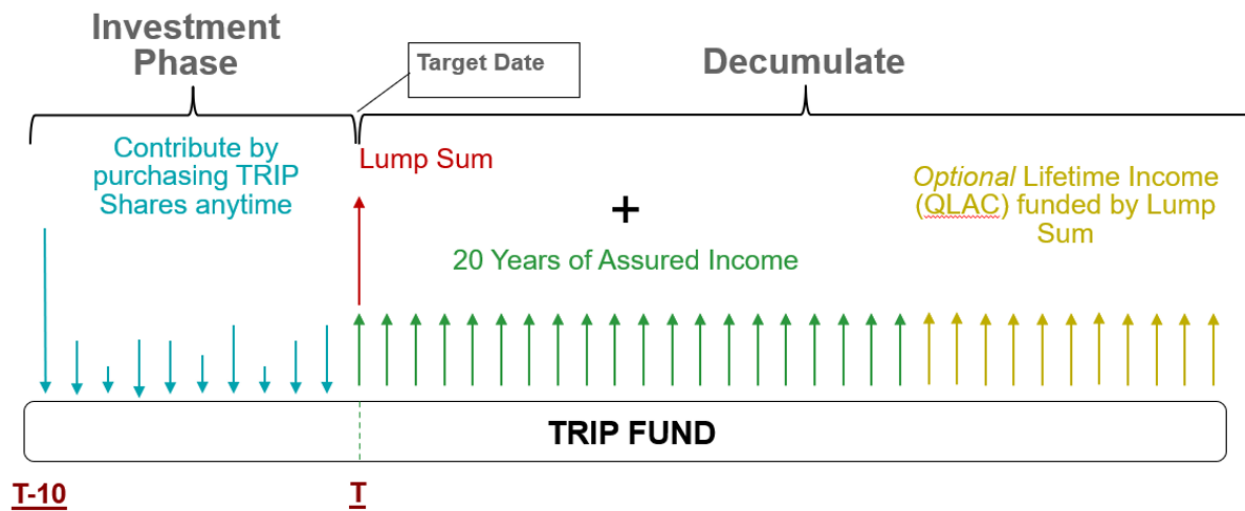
Investment Phase

Target Date

Decumulate

Contribute by purchasing TRIP Shares anytime

Lump Sum

+

Optional Lifetime Income (QLAC) funded by Lump Sum

20 Years of Assured Income

TRIP FUND

T-10

T